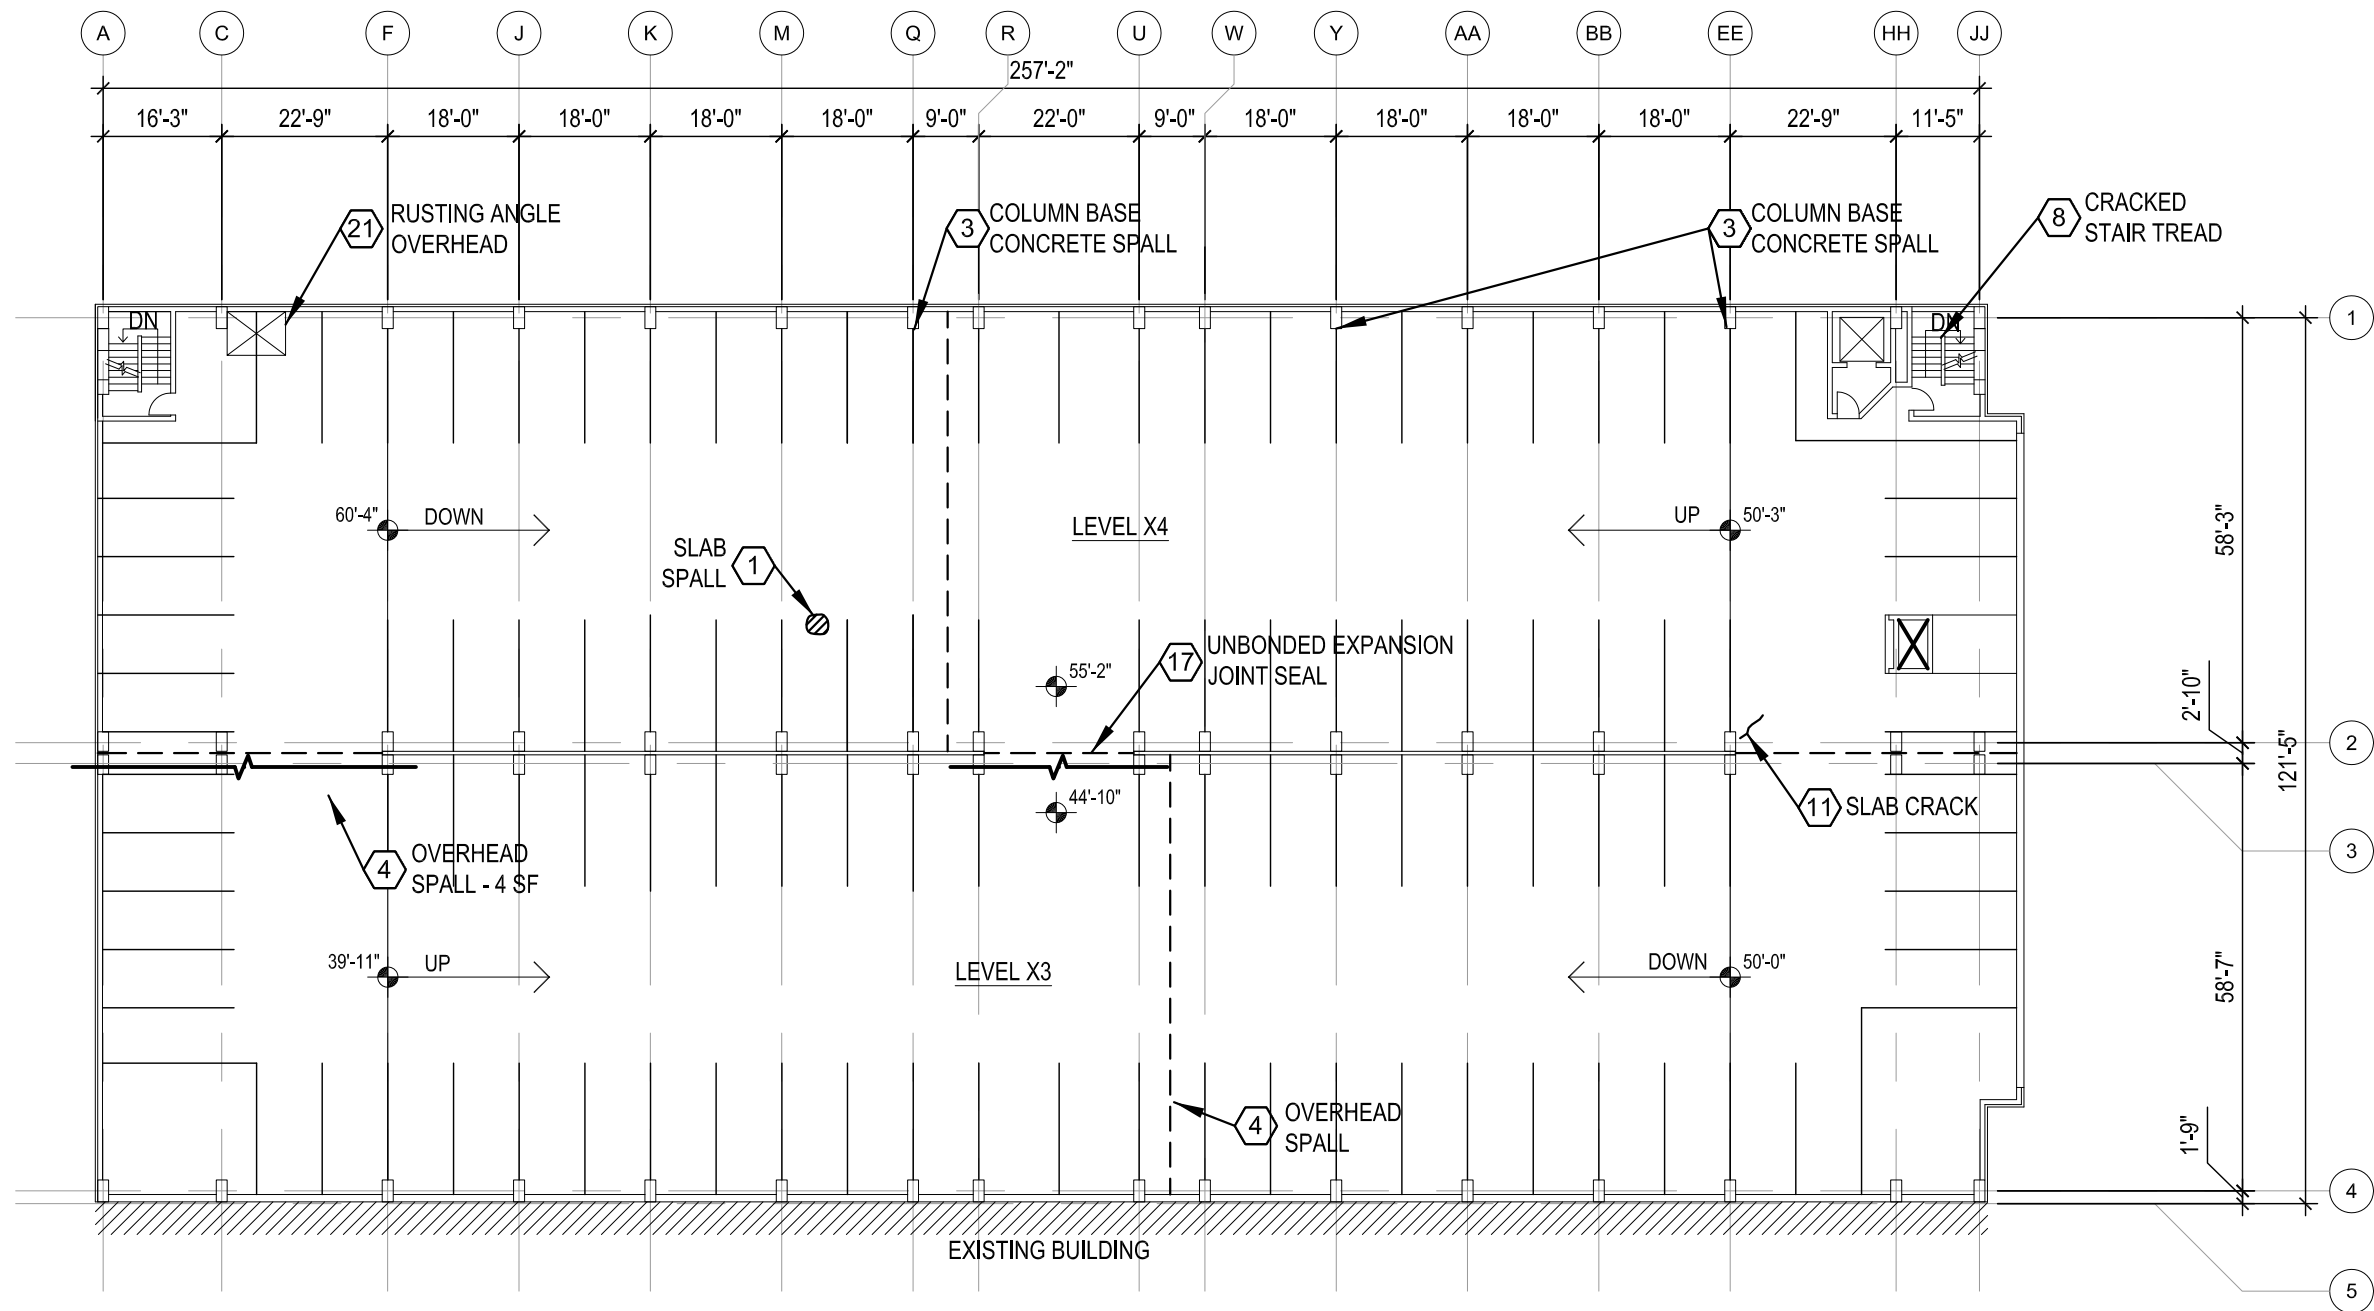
A C F J K M Q R U W Y AA BB EE HH JJ

257'-2"

16'-3" 22'-9" 18'-0" 18'-0" 18'-0" 18'-0" 9'-0" 22'-0" 9'-0" 18'-0" 18'-0" 18'-0" 18'-0" 22'-9" 11'-5"

21 RUSTING ANGLE OVERHEAD

3 COLUMN BASE CONCRETE SPALL

3 COLUMN BASE CONCRETE SPALL

8 CRACKED STAIR TREAD

DN

DN

1

60'-4" DOWN

LEVEL X4

UP 50'-3"

58'-3"

SLAB SPALL 1

17 UNBONDED EXPANSION JOINT SEAL

55'-2"

2'-10"

2

121'-5"

44'-10"

11 SLAB CRACK

3

4 OVERHEAD SPALL - 4 SF

39'-11" UP

LEVEL X3

DOWN 50'-0"

58'-7"

4 OVERHEAD SPALL

1'-9"

4

EXISTING BUILDING

5